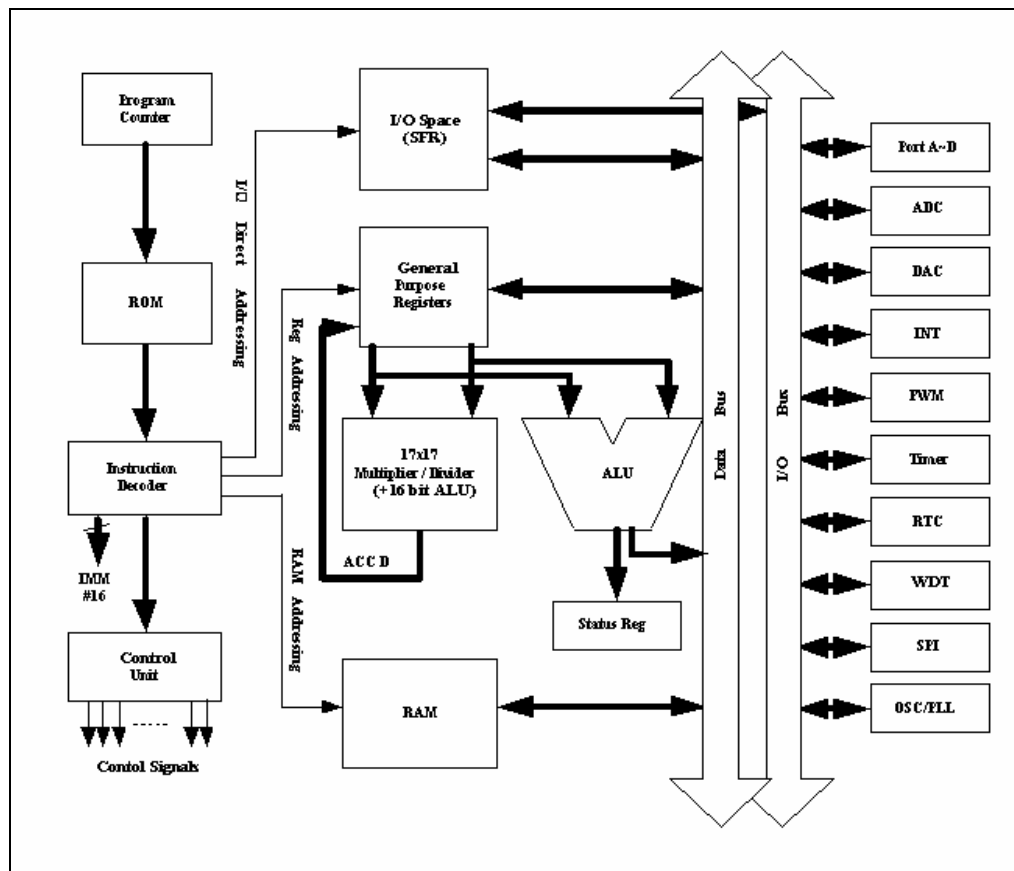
Program Counter

ROM

Instruction Decoder

IMM #16

Control Unit

Contol Signals

I/O Direct Addressing

Reg Addressing

RAM Addressing

I/O Space (SFR)

General Purpose Registers

17x17 Multiplier / Divider (+16 bit ALU)

ACC D

ALU

Status Reg

RAM

Data Bus

I/O Bus

Port A~D

ADC

DAC

INT

PWM

Timer

RTC

WDT

SPI

OSC/PLL